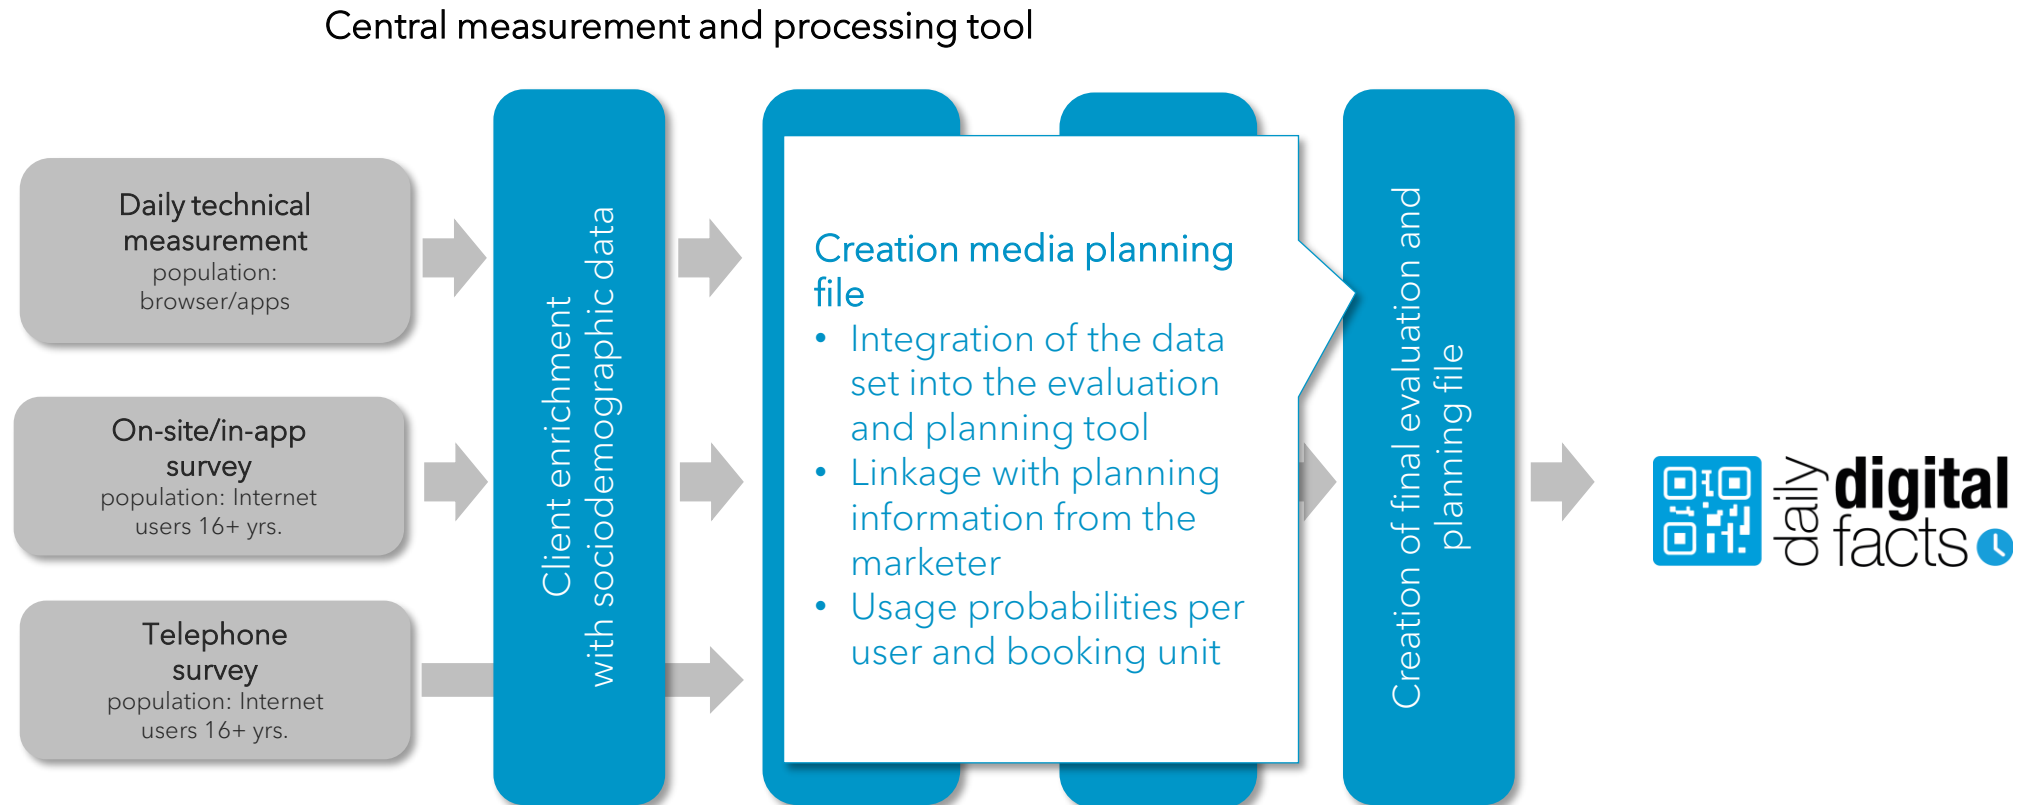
Central measurement and processing tool

Daily technical measurement
population: browser/apps

On-site/in-app survey
population: Internet users 16+ yrs.

Telephone survey
population: Internet users 16+ yrs.

Client enrichment with sociodemographic data

Creation media planning file
- Integration of the data set into the evaluation and planning tool
- Linkage with planning information from the marketer
- Usage probabilities per user and booking unit

Creation of final evaluation and planning file

daily digital facts